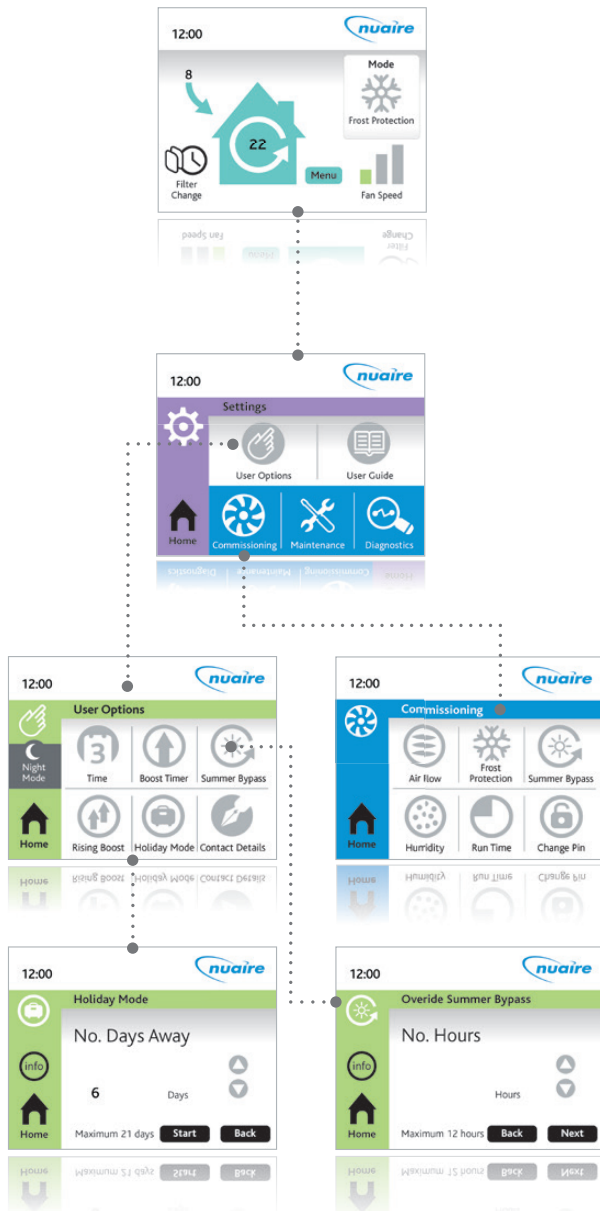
12:00
nuaire
8
Mode
Frost Protection
22
Filter Change
Menu
Fan Speed

12:00
nuaire
Settings
User Options
User Guide
Home
Commissioning
Maintenance
Diagnostics

12:00
nuaire
User Options
Night Mode
Time
Boost Timer
Summer Bypass
Home
Rising Boost
Holiday Mode
Contact Details

12:00
nuaire
Commissioning
Air flow
Frost Protection
Summer Bypass
Home
Humidity
Run Time
Change Pin

12:00
nuaire
Holiday Mode
No. Days Away
info
6
Days
Home
Maximum 21 days
Start
Back

12:00
nuaire
Overide Summer Bypass
No. Hours
info
Hours
Home
Maximum 12 hours
Back
Next